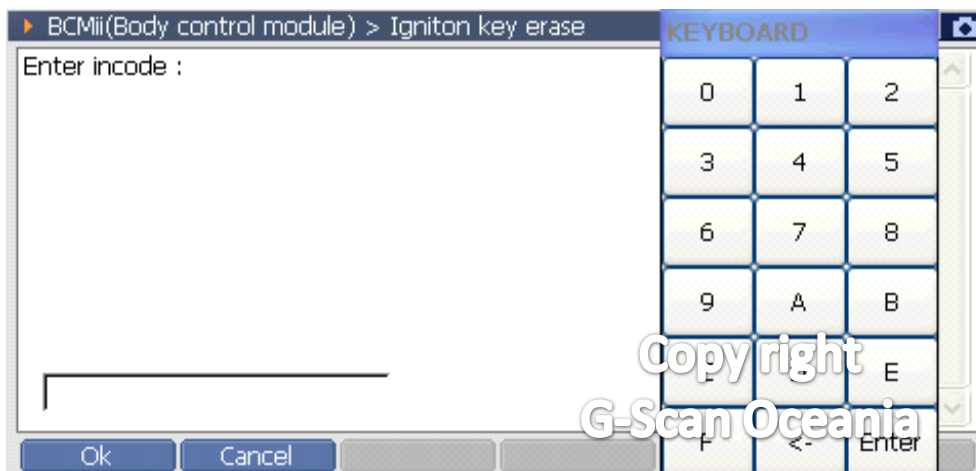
BCMii(Body control module) > Igniton key erase

KEYBOARD

Enter incode :

| 0 | 1 | 2 |
|---|---|---|
| 3 | 4 | 5 |
| 6 | 7 | 8 |
| 9 | A | B |
| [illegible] | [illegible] | E |
| F | <- | Enter |

Copy right
G-Scan Oceania

Ok Cancel